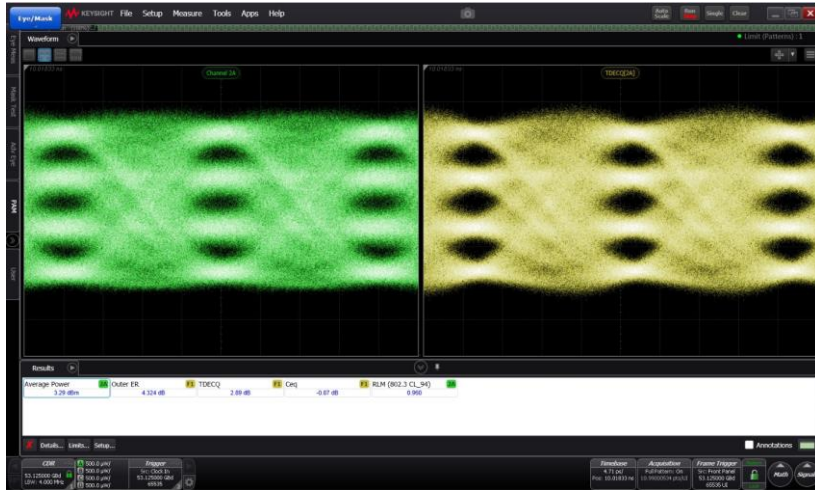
Eye/Mask KEYSIGHT File Setup Measure Tools Apps Help

Auto Scale Run Single Clear

Waveform

Limit (Patterns) : 1

Eye Mask Mask Test Jitter/Noise PAM Trans

Channel 3A

TDECQ[3A]

Results

| Average Power | Outer ER | TDECQ | Ceq | RLM (802.3 CL_94) |
|---|---|---|---|---|
| 3.29 dBm | 4.324 dB | 2.89 dB | -0.87 dB | 0.960 |

Details... Limits... Setup...

Annotations

CDR 53.125000 Gbd LBW: 4.000 MHz

500.0 μW/ 500.0 μW/ 500.0 μW/ 500.0 μW/

Trigger Src: Clock In 53.125000 Gbd 65535

Timebase 4.71 ps/ Pos: 10.01833 ns

Acquisition Full Pattern: On 10.9993534 pts/UI

Frame Trigger Src: Front Panel 53.125000 Gbd 65535 UI

Math Signal